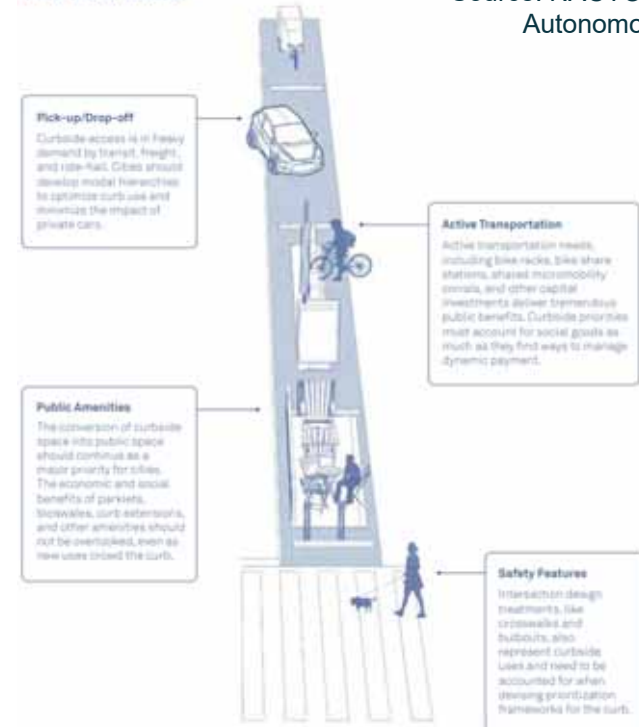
Source: NACTO
Autonomo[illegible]

Pick-up/Drop-off
Curbside access is in heavy demand by transit, freight, and ride-hail. Cities should develop modal hierarchies to optimize curb use and minimize the impact of private cars.

Active Transportation
Active transportation needs, including bike racks, bike share stations, shared micromobility corrals, and other capital investments deliver tremendous public benefits. Curbside priorities must account for social goods as much as they find ways to manage dynamic payment.

Public Amenities
The conversion of curbside space into public space should continue as a major priority for cities. The economic and social benefits of parklets, bioswales, curb extensions, and other amenities should not be overlooked, even as new uses crowd the curb.

Safety Features
Intersection design treatments, like crosswalks and bulbouts, also represent curbside uses and need to be accounted for when devising prioritization frameworks for the curb.